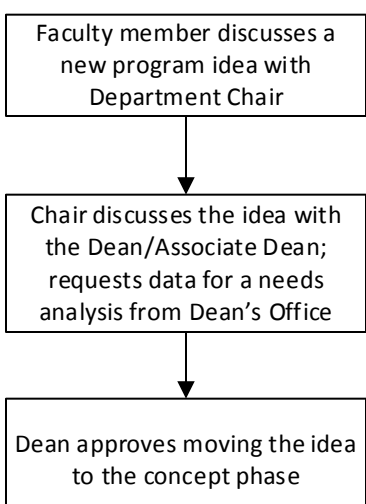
Faculty member discusses a new program idea with Department Chair

Chair discusses the idea with the Dean/Associate Dean; requests data for a needs analysis from Dean’s Office

Dean approves moving the idea to the concept phase